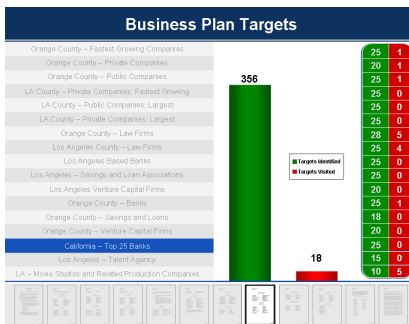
Business Plan Targets

Orange County – Fastest Growing Companies
Orange County – Private Companies
Orange County – Public Companies
LA County – Private Companies: Fastest Growing
LA County – Public Companies: Largest
LA County – Private Companies: Largest
Orange County – Law Firms
Los Angeles County – Law Firms
Los Angeles Based Banks
Los Angeles – Savings and Loan Associations
Los Angeles Venture Capital Firms
Orange County – Banks
Orange County – Savings and Loans
Orange County – Venture Capital Firms
California – Top 25 Banks
Los Angeles – Talent Agency
LA – Movie Studios and Related Production Companies

356

18

Targets Identified
Targets Visited

| | |
|---|---|
| 25 | 1 |
| 20 | 1 |
| 25 | 1 |
| 25 | 0 |
| 25 | 0 |
| 25 | 0 |
| 28 | 5 |
| 25 | 4 |
| 25 | 0 |
| 25 | 0 |
| 20 | 0 |
| 25 | 1 |
| 18 | 0 |
| 20 | 0 |
| 25 | 0 |
| 15 | 0 |
| 10 | 5 |